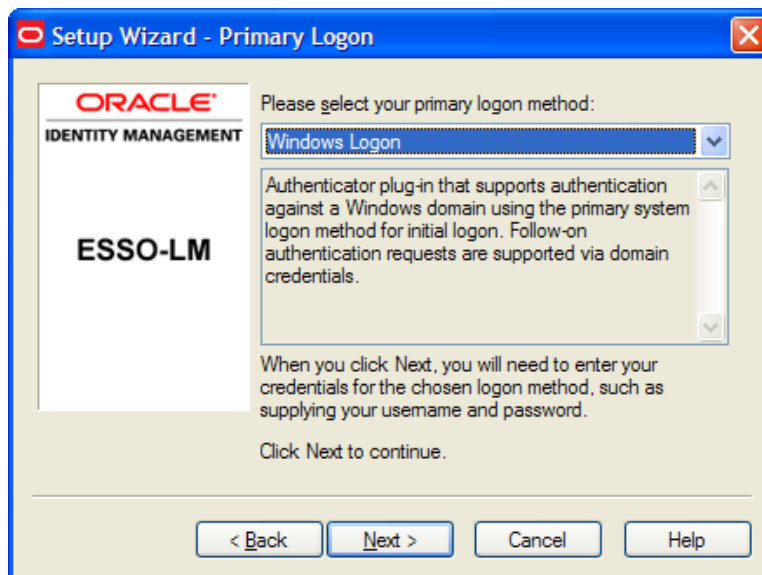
Setup Wizard - Primary Logon

ORACLE
IDENTITY MANAGEMENT

ESSO-LM

Please select your primary logon method:

Windows Logon

Authenticator plug-in that supports authentication against a Windows domain using the primary system logon method for initial logon. Follow-on authentication requests are supported via domain credentials.

When you click Next, you will need to enter your credentials for the chosen logon method, such as supplying your username and password.

Click Next to continue.

< Back
Next >
Cancel
Help